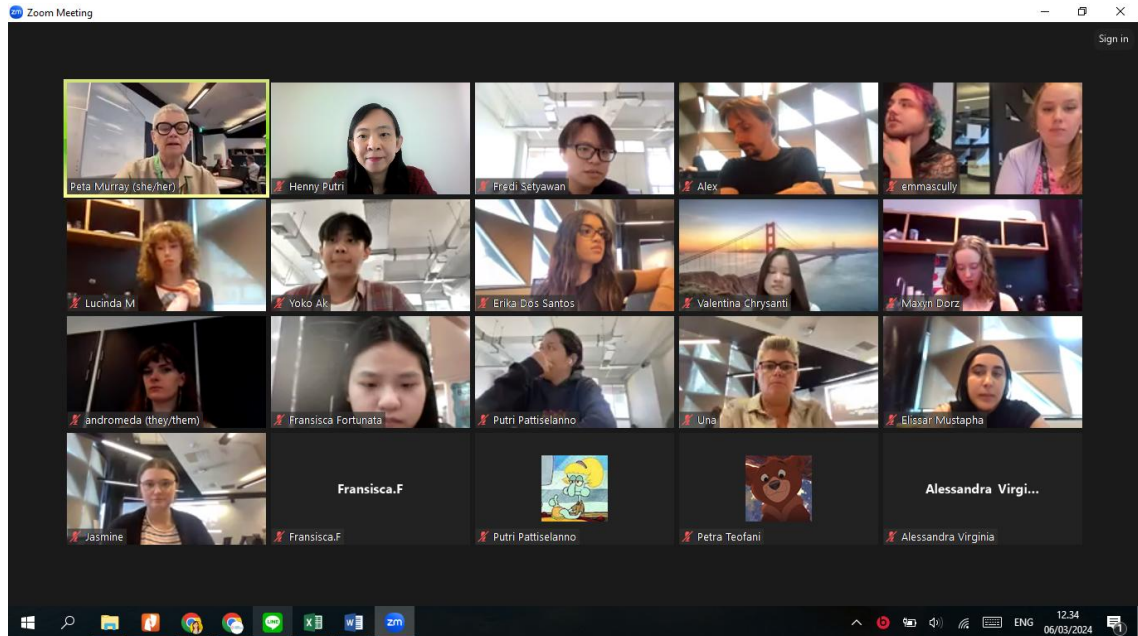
Zoom Meeting

Sign in

Peta Murray (she/her)
Henny Putri
Fredi Setyawan
Alex
emmascully

Lucinda M
Yoko Ak
Erika Dos Santos
Valentina Chrysanti
Maxyn Dorz

andromeda (they/them)
Fransisca Fortunata
Putri Pattiselanno
Una
Elissar Mustapha

Jasmine
Fransisca.F
Fransisca.F
Putri Pattiselanno
Petra Teofani
Alessandra Virgi...
Alessandra Virginia

ENG 12.34 06/03/2024